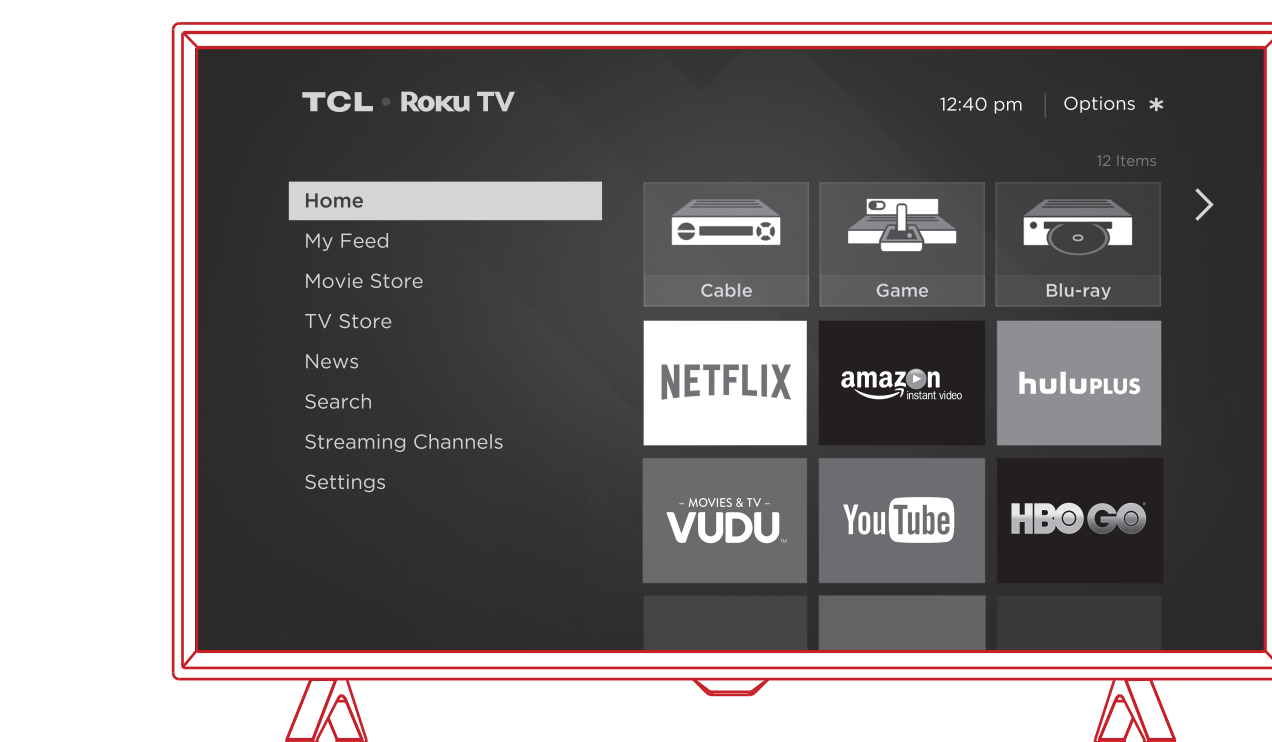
TCL • Roku TV

12:40 pm | Options ✱

12 Items

Home
My Feed
Movie Store
TV Store
News
Search
Streaming Channels
Settings

Cable
Game
Blu-ray

NETFLIX
amazon instant video
huluPLUS

– MOVIES & TV –
VUDU
YouTube
HBO GO